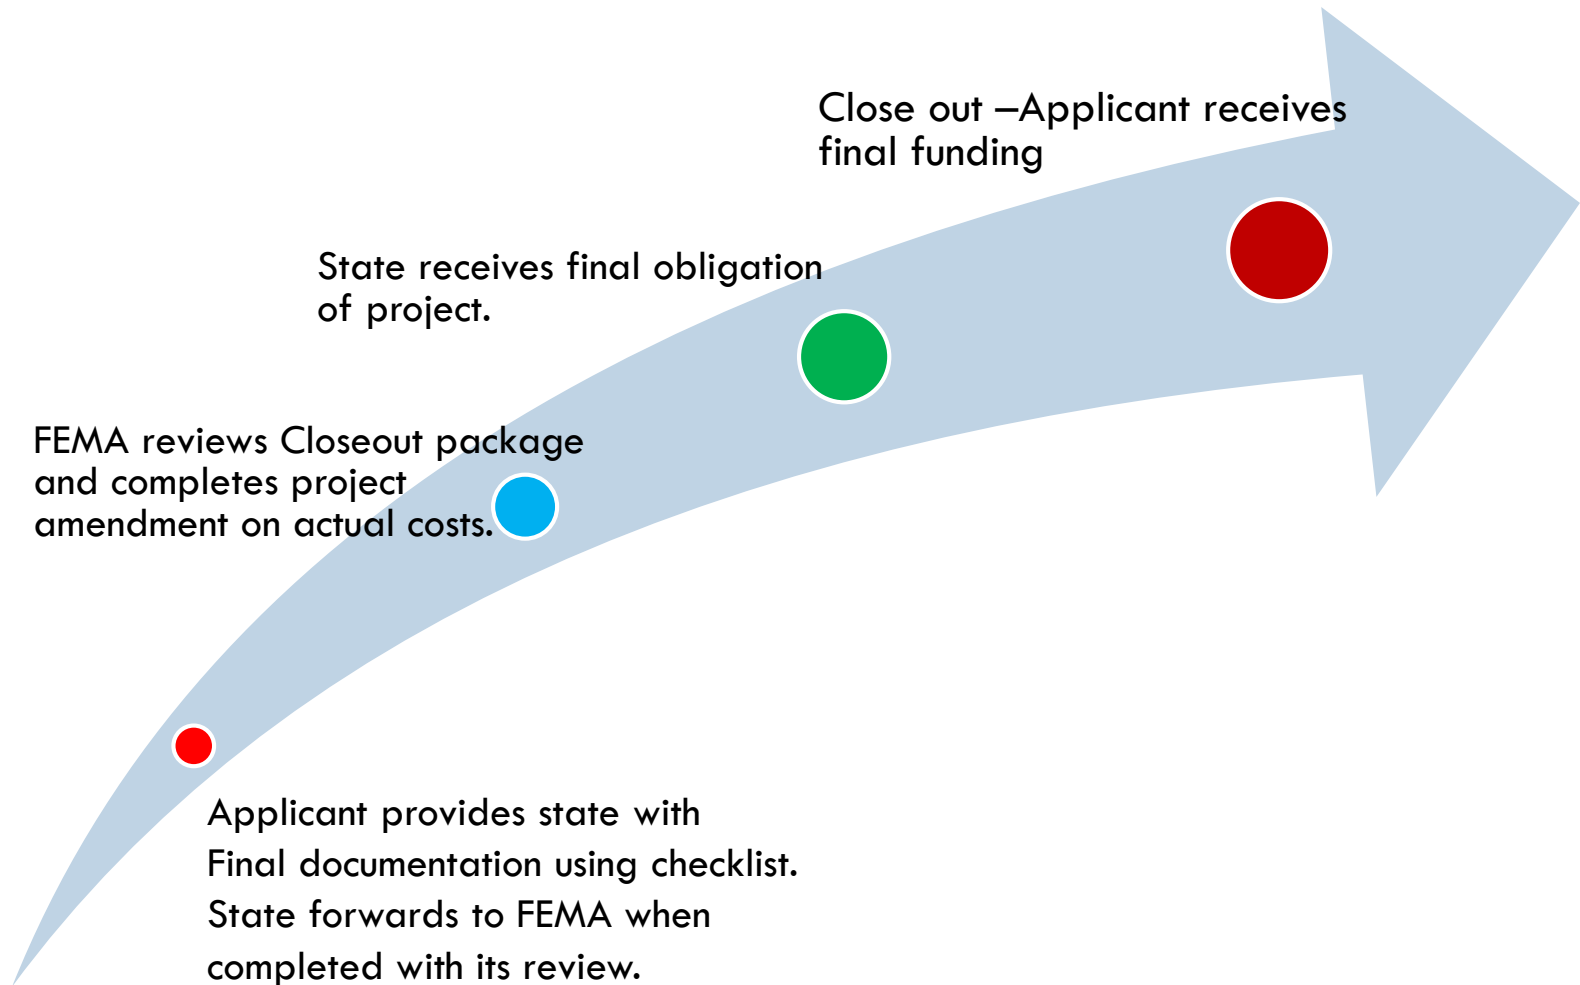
Close out –Applicant receives final funding

State receives final obligation of project.

FEMA reviews Closeout package and completes project amendment on actual costs.

Applicant provides state with Final documentation using checklist. State forwards to FEMA when completed with its review.